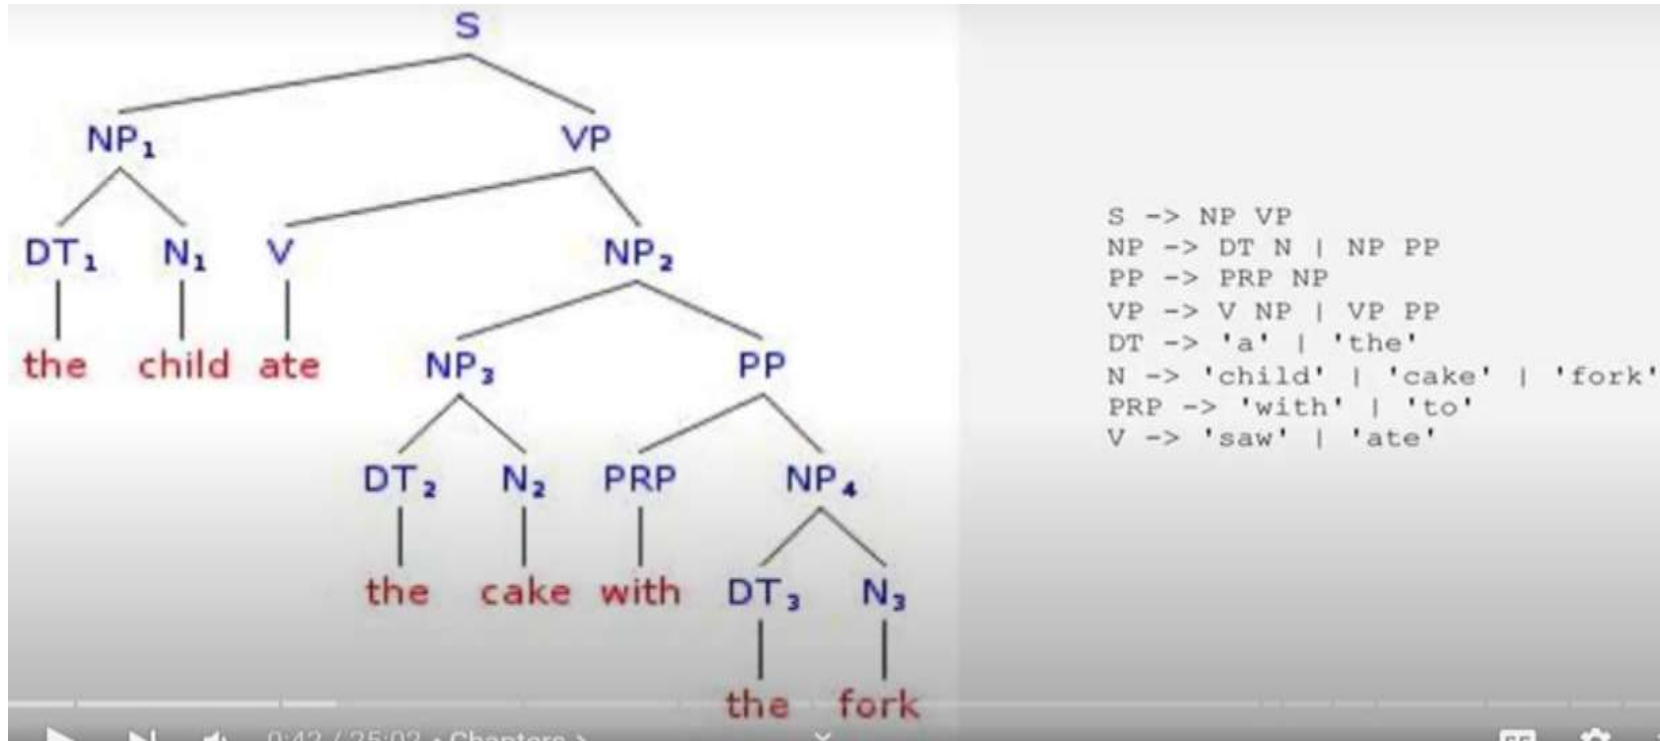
S

$NP_1$ VP

$DT_1$ $N_1$ V $NP_2$

the child ate $NP_3$ PP

$DT_2$ $N_2$ PRP $NP_4$

the cake with $DT_3$ $N_3$

the fork

S -> NP VP
NP -> DT N | NP PP
PP -> PRP NP
VP -> V NP | VP PP
DT -> 'a' | 'the'
N -> 'child' | 'cake' | 'fork'
PRP -> 'with' | 'to'
V -> 'saw' | 'ate'

0:42 / 25:02 • Chapters ›